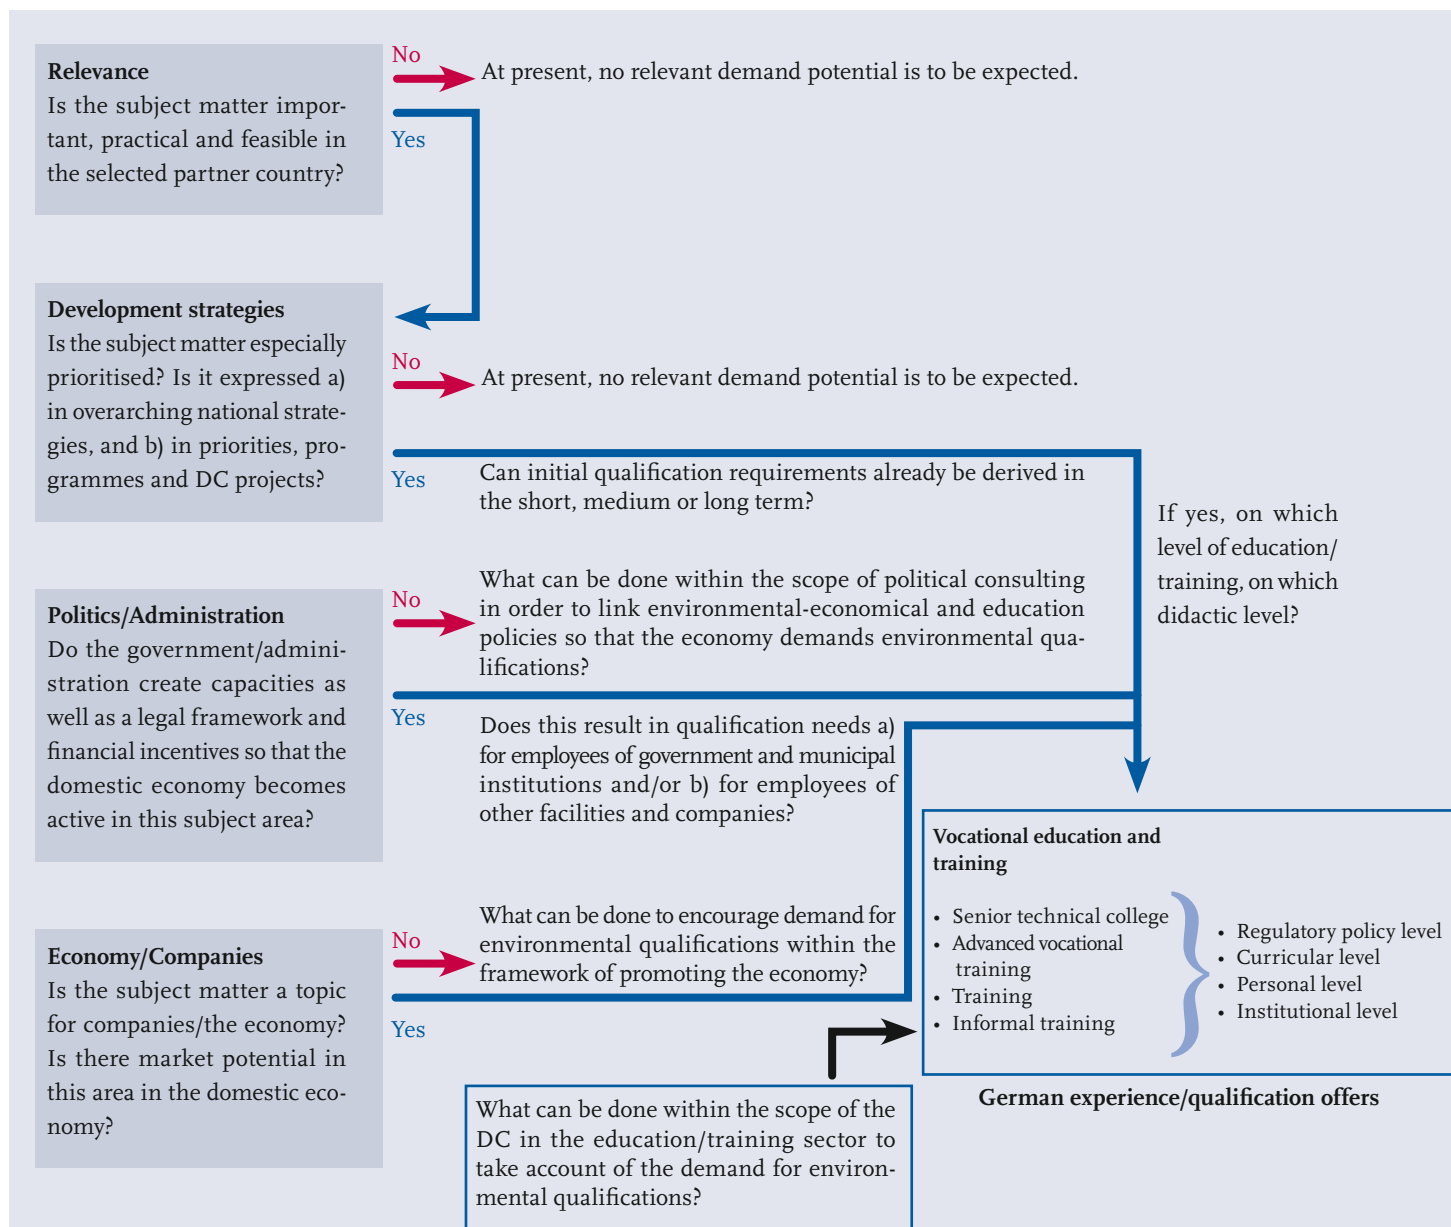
Relevance
Is the subject matter important, practical and feasible in the selected partner country?

No
At present, no relevant demand potential is to be expected.

Yes

Development strategies
Is the subject matter especially prioritised? Is it expressed a) in overarching national strategies, and b) in priorities, programmes and DC projects?

No
At present, no relevant demand potential is to be expected.

Yes
Can initial qualification requirements already be derived in the short, medium or long term?

If yes, on which level of education/training, on which didactic level?

Politics/Administration
Do the government/administration create capacities as well as a legal framework and financial incentives so that the domestic economy becomes active in this subject area?

No
What can be done within the scope of political consulting in order to link environmental-economical and education policies so that the economy demands environmental qualifications?

Yes
Does this result in qualification needs a) for employees of government and municipal institutions and/or b) for employees of other facilities and companies?

Vocational education and training

• Senior technical college
• Advanced vocational training
• Training
• Informal training

• Regulatory policy level
• Curricular level
• Personal level
• Institutional level

Economy/Companies
Is the subject matter a topic for companies/the economy? Is there market potential in this area in the domestic economy?

No
What can be done to encourage demand for environmental qualifications within the framework of promoting the economy?

Yes

German experience/qualification offers

What can be done within the scope of the DC in the education/training sector to take account of the demand for environmental qualifications?